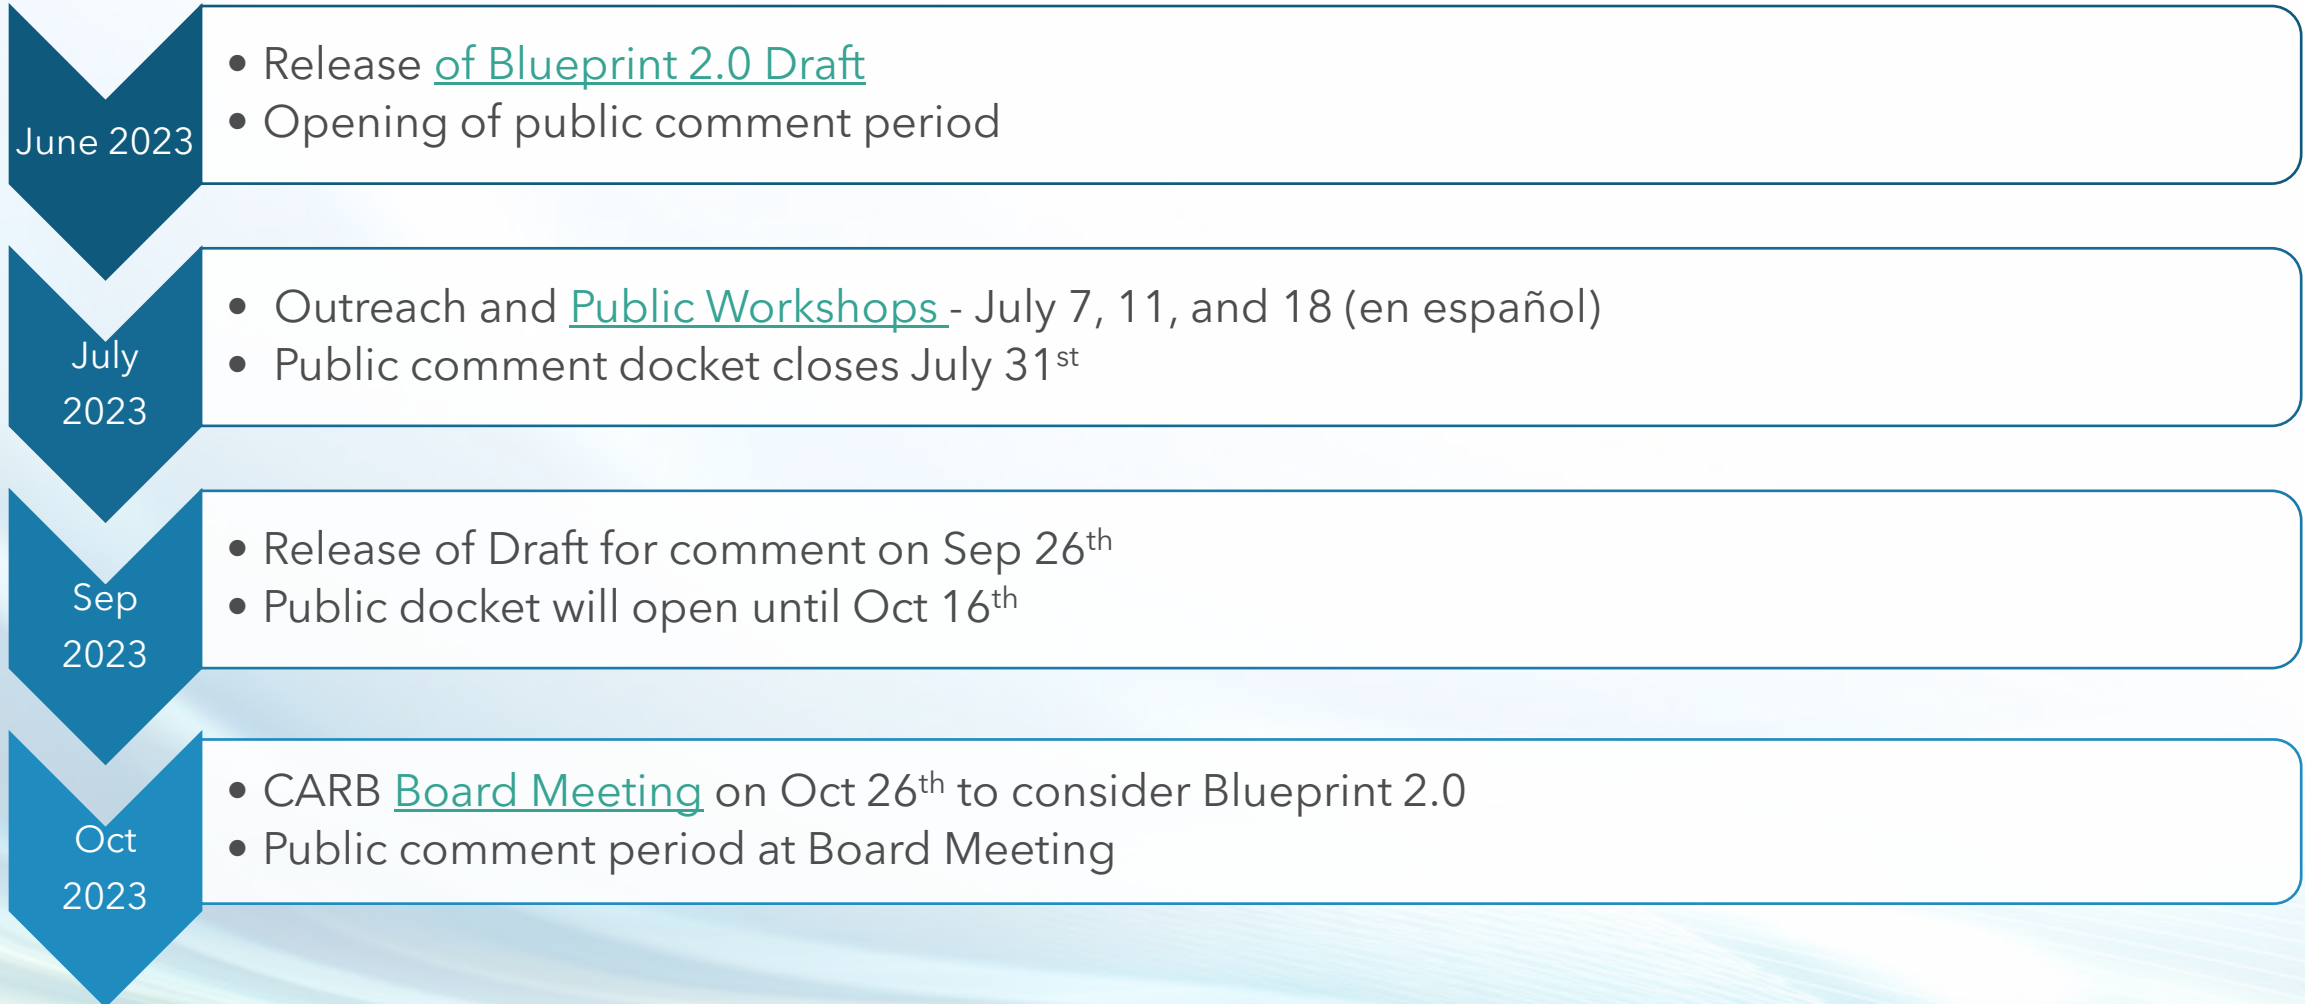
June 2023

- Release of Blueprint 2.0 Draft
- Opening of public comment period

July 2023

- Outreach and Public Workshops - July 7, 11, and 18 (en español)
- Public comment docket closes July 31$^{st}$

Sep 2023

- Release of Draft for comment on Sep 26$^{th}$
- Public docket will open until Oct 16$^{th}$

Oct 2023

- CARB Board Meeting on Oct 26$^{th}$ to consider Blueprint 2.0
- Public comment period at Board Meeting